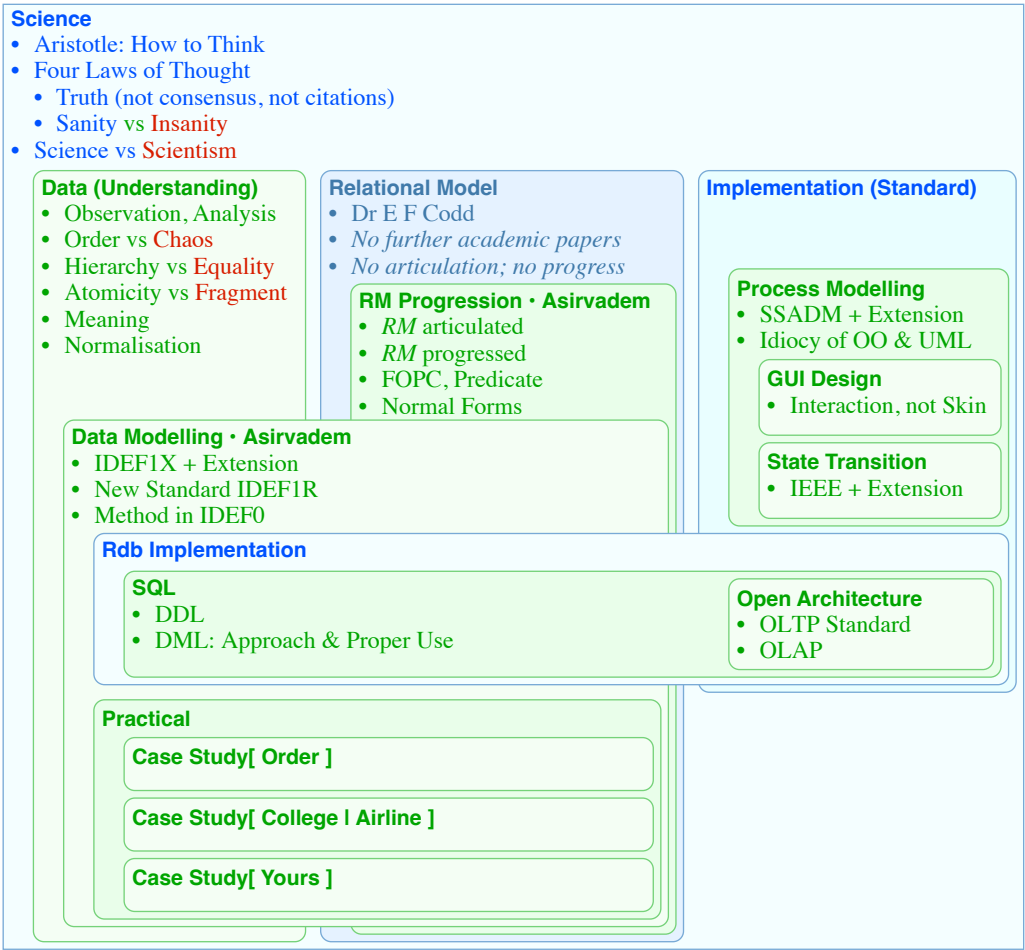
Science
• Aristotle: How to Think
• Four Laws of Thought
  • Truth (not consensus, not citations)
  • Sanity vs Insanity
• Science vs Scientism

Data (Understanding)
• Observation, Analysis
• Order vs Chaos
• Hierarchy vs Equality
• Atomicity vs Fragment
• Meaning
• Normalisation

Relational Model
• Dr E F Codd
• *No further academic papers*
• *No articulation; no progress*

RM Progression • Asirvadem
• *RM* articulated
• *RM* progressed
• FOPC, Predicate
• Normal Forms

Implementation (Standard)

Process Modelling
• SSADM + Extension
• Idiocy of OO & UML

GUI Design
• Interaction, not Skin

State Transition
• IEEE + Extension

Data Modelling • Asirvadem
• IDEF1X + Extension
• New Standard IDEF1R
• Method in IDEF0

Rdb Implementation

SQL
• DDL
• DML: Approach & Proper Use

Open Architecture
• OLTP Standard
• OLAP

Practical

Case Study[ Order ]

Case Study[ College | Airline ]

Case Study[ Yours ]